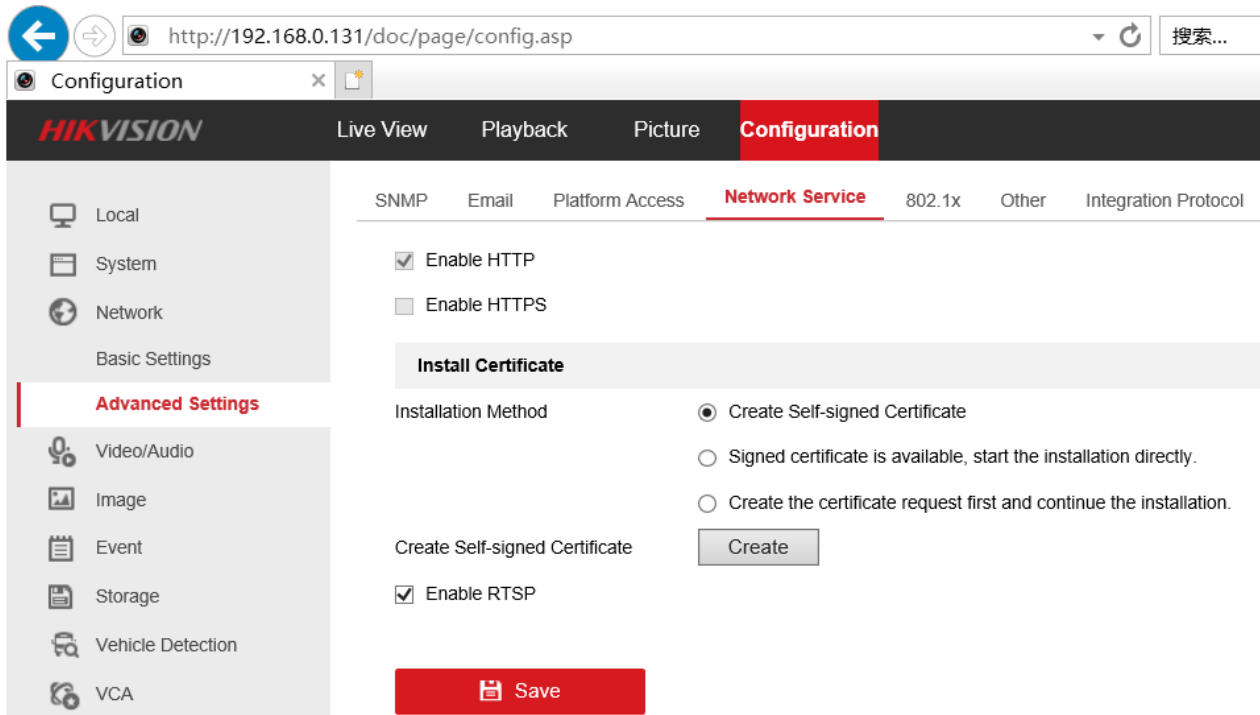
http://192.168.0.131/doc/page/config.asp

搜索...

Configuration

HIKVISION

Live View

Playback

Picture

Configuration

Local

System

Network

Basic Settings

Advanced Settings

Video/Audio

Image

Event

Storage

Vehicle Detection

VCA

SNMP

Email

Platform Access

Network Service

802.1x

Other

Integration Protocol

Enable HTTP

Enable HTTPS

Install Certificate

Installation Method

Create Self-signed Certificate

Signed certificate is available, start the installation directly.

Create the certificate request first and continue the installation.

Create Self-signed Certificate

Create

Enable RTSP

Save